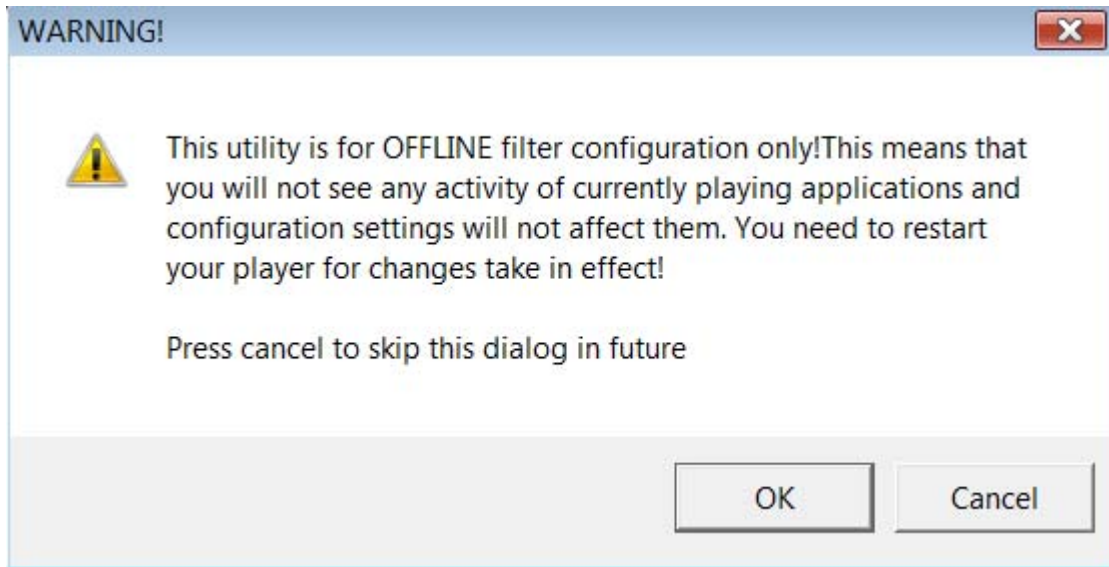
WARNING!

This utility is for OFFLINE filter configuration only!This means that you will not see any activity of currently playing applications and configuration settings will not affect them. You need to restart your player for changes take in effect!

Press cancel to skip this dialog in future

OK

Cancel